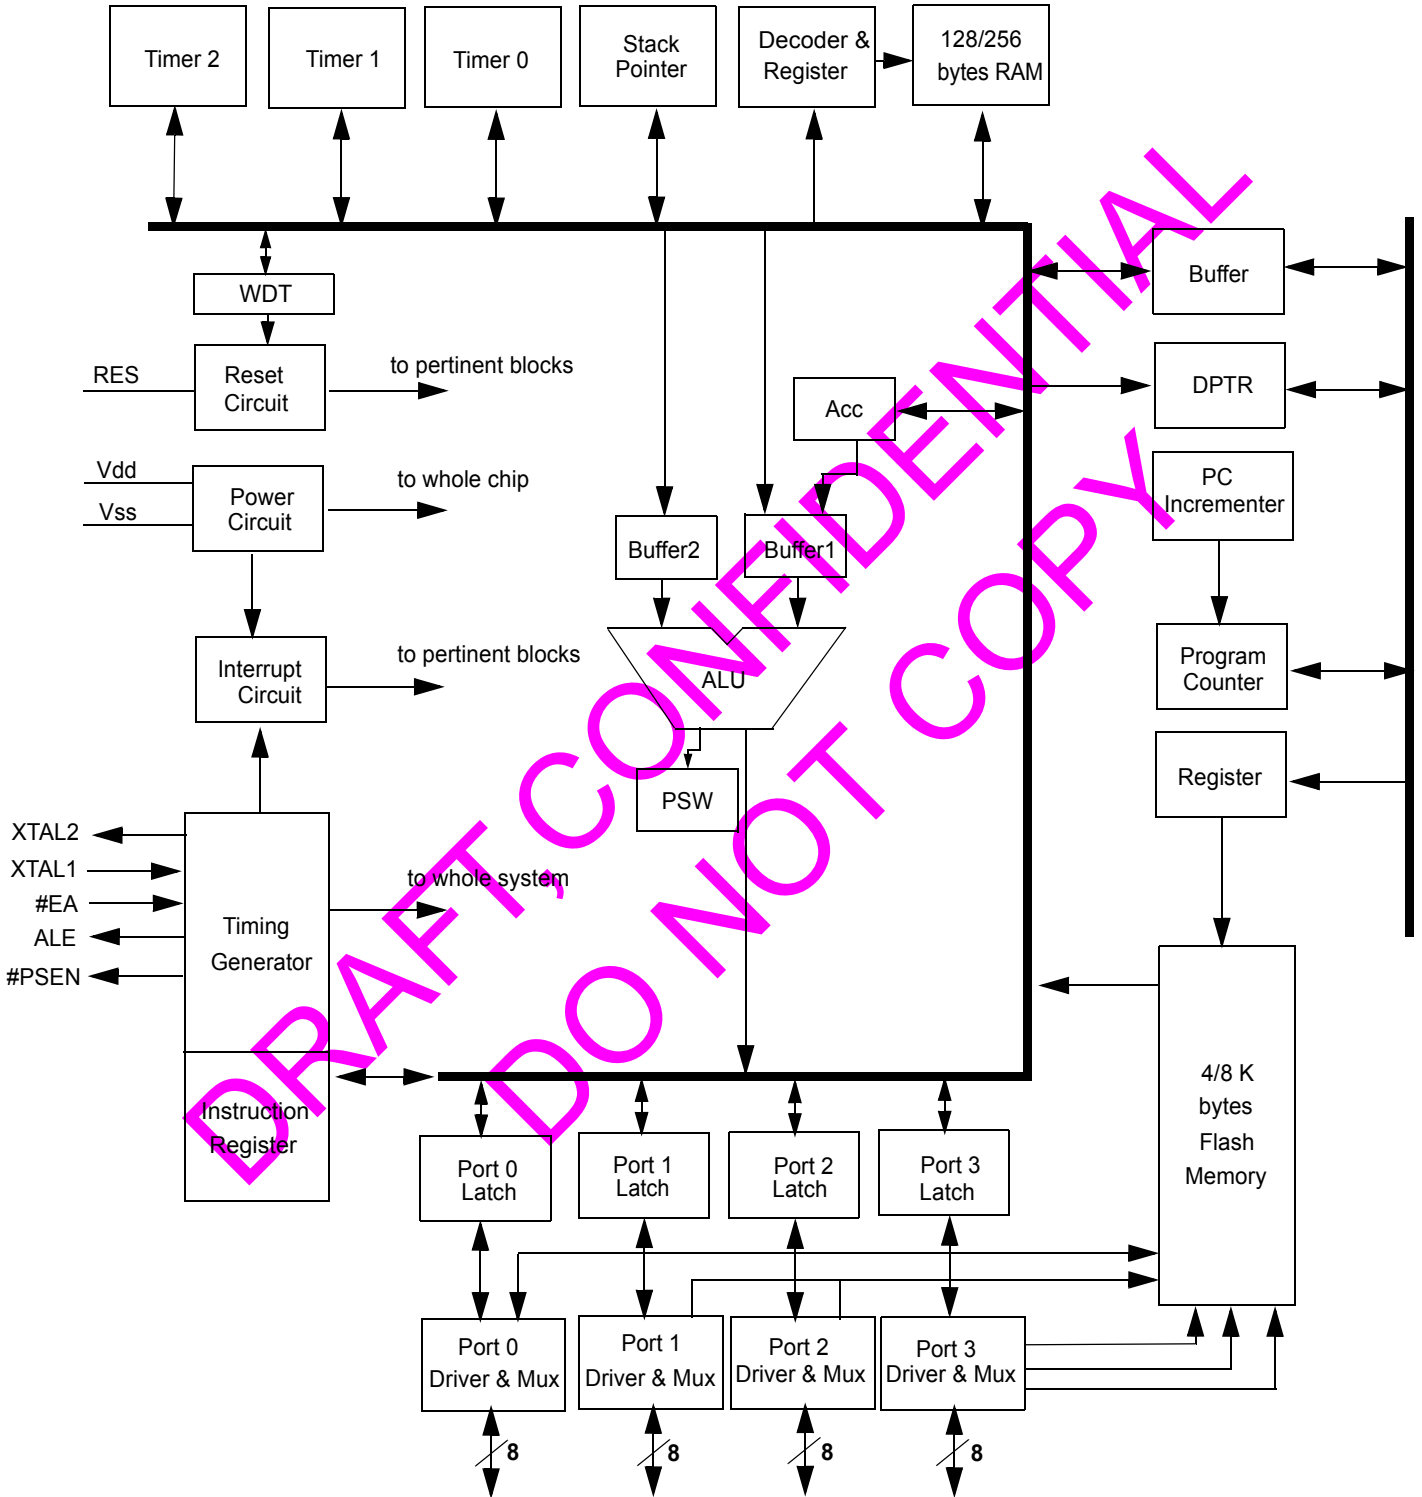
Timer 2

Timer 1

Timer 0

Stack Pointer

Decoder & Register

128/256 bytes RAM

WDT

Buffer

RES

Reset Circuit

to pertinent blocks

DPTR

Acc

Vdd

Vss

Power Circuit

to whole chip

PC Incrementer

Buffer2

Buffer1

ALU

Program Counter

Interrupt Circuit

to pertinent blocks

PSW

Register

XTAL2

XTAL1

#EA

ALE

#PSEN

Timing Generator

to whole system

Instruction Register

4/8 K bytes Flash Memory

Port 0 Latch

Port 1 Latch

Port 2 Latch

Port 3 Latch

Port 0 Driver & Mux

Port 1 Driver & Mux

Port 2 Driver & Mux

Port 3 Driver & Mux

8

8

8

8

DRAFT, CONFIDENTIAL

DO NOT COPY